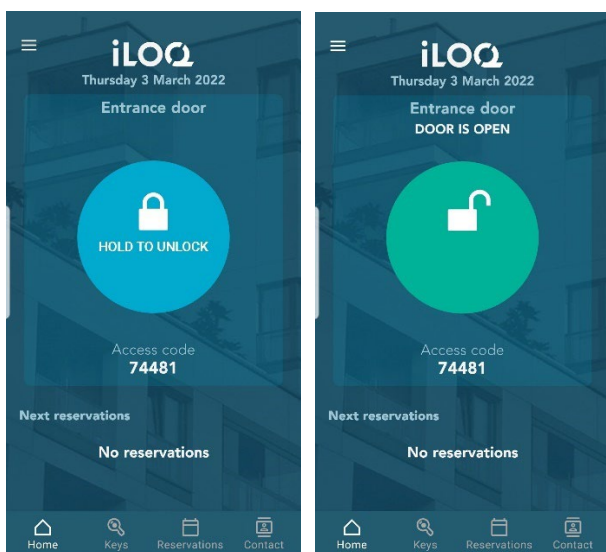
iLOQ
Thursday 3 March 2022
Entrance door

HOLD TO UNLOCK

Access code
74481

Next reservations

No reservations

Home Keys Reservations Contact

iLOQ
Thursday 3 March 2022
Entrance door
DOOR IS OPEN

Access code
74481

Next reservations

No reservations

Home Keys Reservations Contact